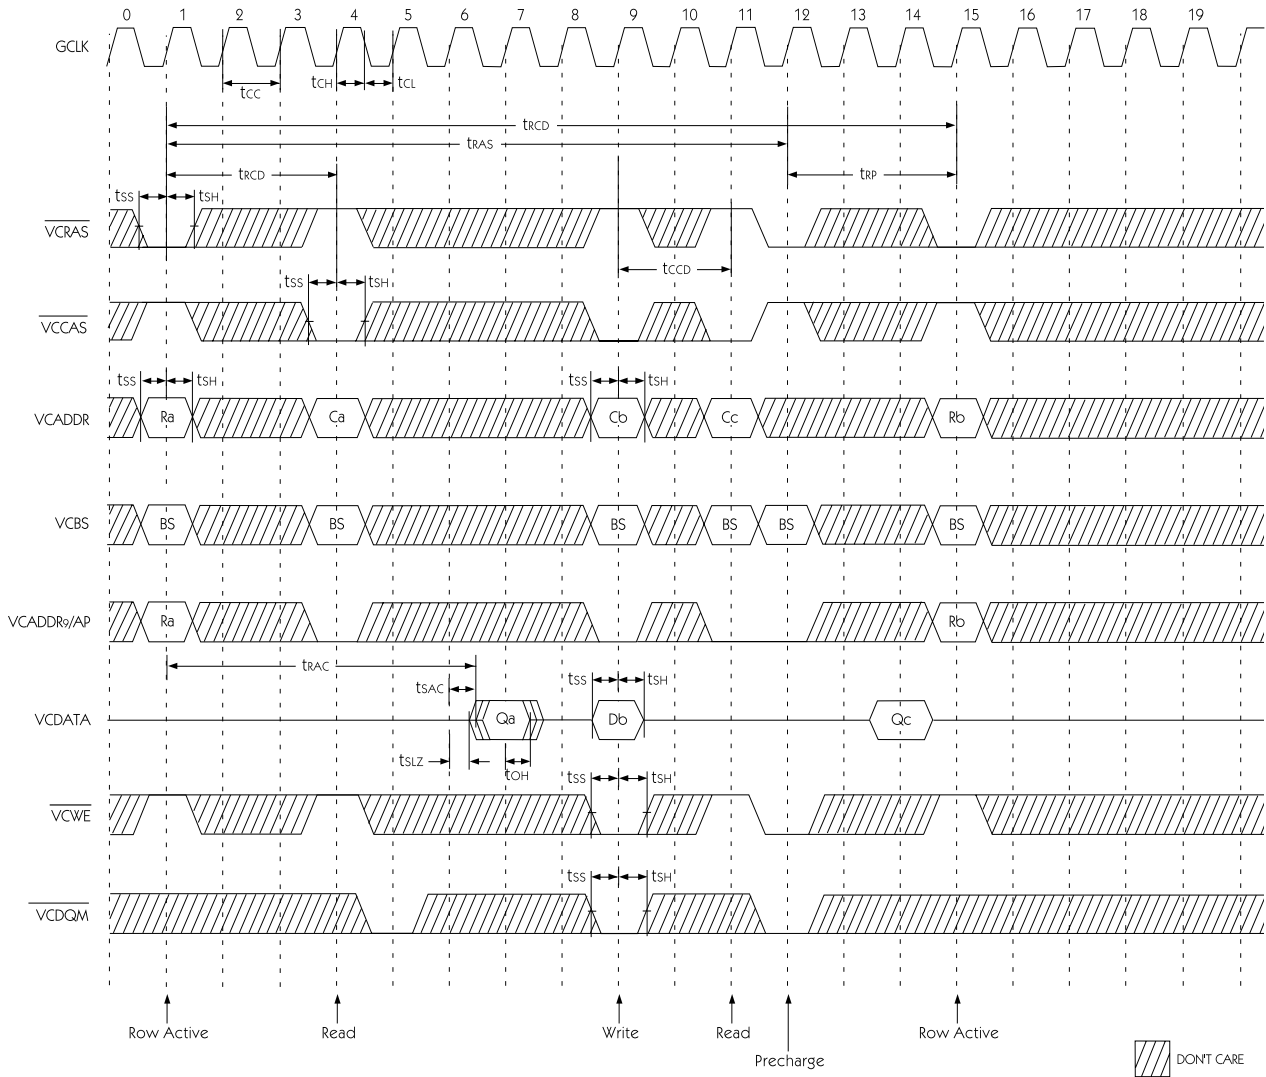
0 1 2 3 4 5 6 7 8 9 10 11 12 13 14 15 16 17 18 19

GCLK

$t_{CC}$ $t_{CH}$ $t_{CL}$

$t_{RCD}$

$t_{RAS}$

$t_{RCD}$

$t_{RP}$

$t_{SS}$ $t_{SH}$

$\overline{VCRAS}$

$t_{CCD}$

$t_{SS}$ $t_{SH}$

$\overline{VCCAS}$

$t_{SS}$ $t_{SH}$ $t_{SS}$ $t_{SH}$

VCADDR Ra Ca Cb Cc Rb

VCBS BS BS BS BS BS BS

VCADDR9/AP Ra Rb

$t_{RAC}$

$t_{SAC}$ $t_{SS}$ $t_{SH}$

VCDATA Qa Db Qc

$t_{SLZ}$ $t_{OH}$

$t_{SS}$ $t_{SH}$

$\overline{VCWE}$

$t_{SS}$ $t_{SH}$

$\overline{VCDQM}$

Row Active Read Write Read Precharge Row Active

DON'T CARE